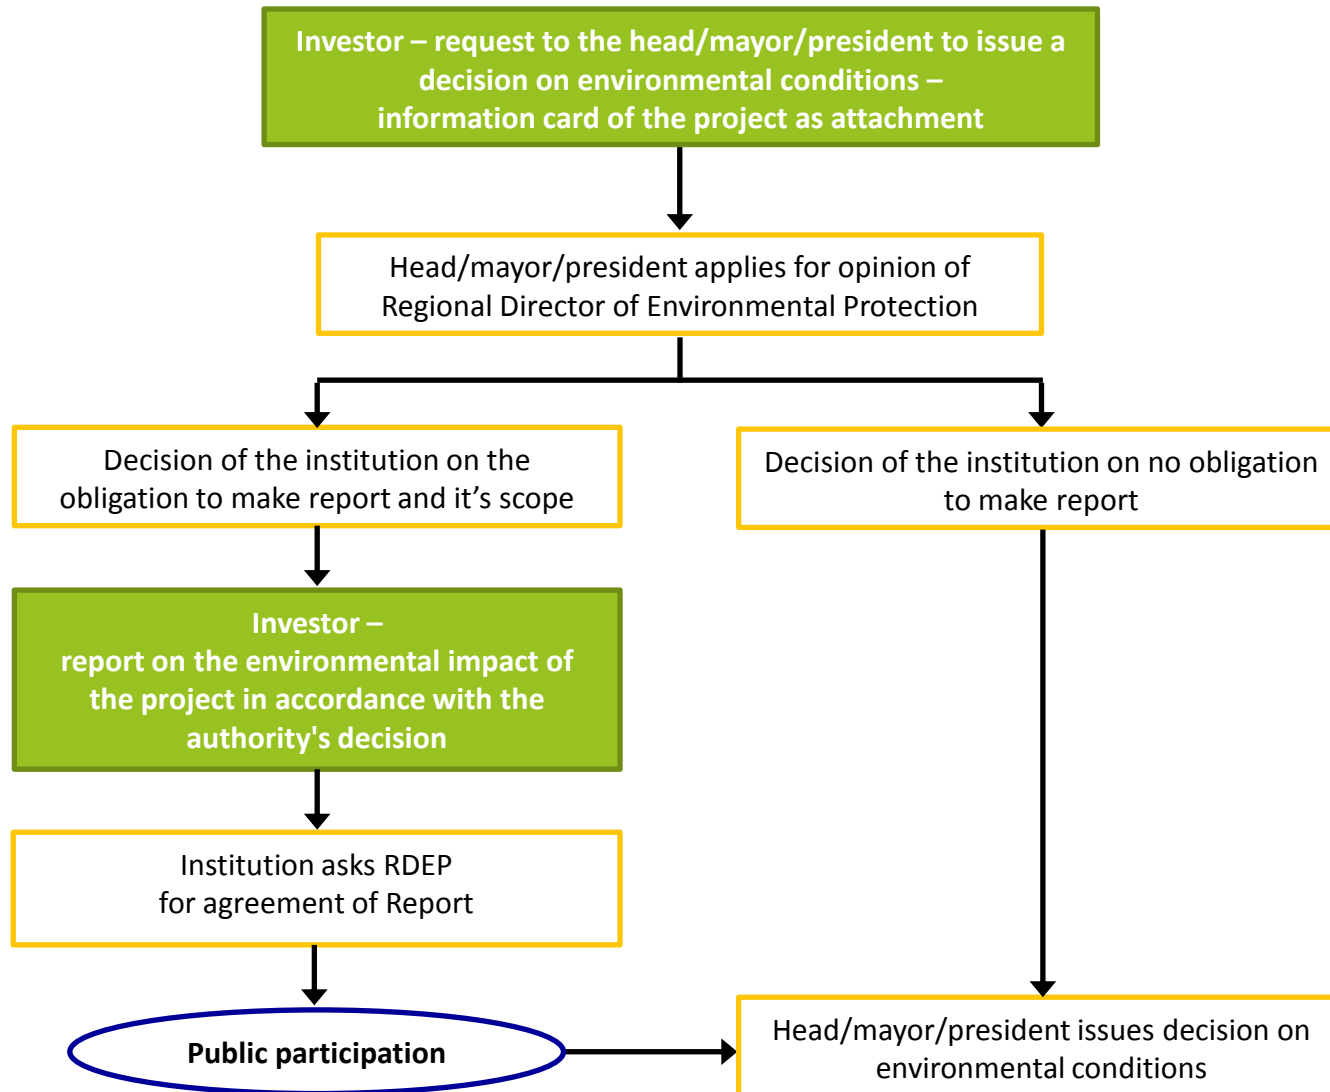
Investor – request to the head/mayor/president to issue a decision on environmental conditions – information card of the project as attachment

Head/mayor/president applies for opinion of Regional Director of Environmental Protection

Decision of the institution on the obligation to make report and it’s scope

Decision of the institution on no obligation to make report

Investor – report on the environmental impact of the project in accordance with the authority's decision

Institution asks RDEP for agreement of Report

Public participation

Head/mayor/president issues decision on environmental conditions